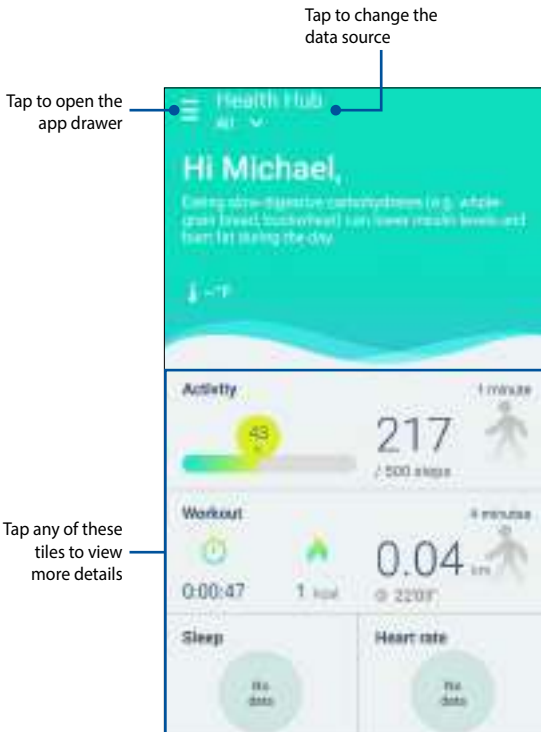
Tap to change the data source

Tap to open the app drawer

Health Hub
All

Hi Michael,

Eating slow-digestive carbohydrates (e.g. whole grain bread, buckwheat) can lower insulin levels and burn fat during the day.

--°F

Activity
1 minute
43
217
/ 500 steps

Workout
4 minutes
0:00:47
1 kcal
0.04 km
@ 22'09"

Tap any of these tiles to view more details

Sleep
No data

Heart rate
No data